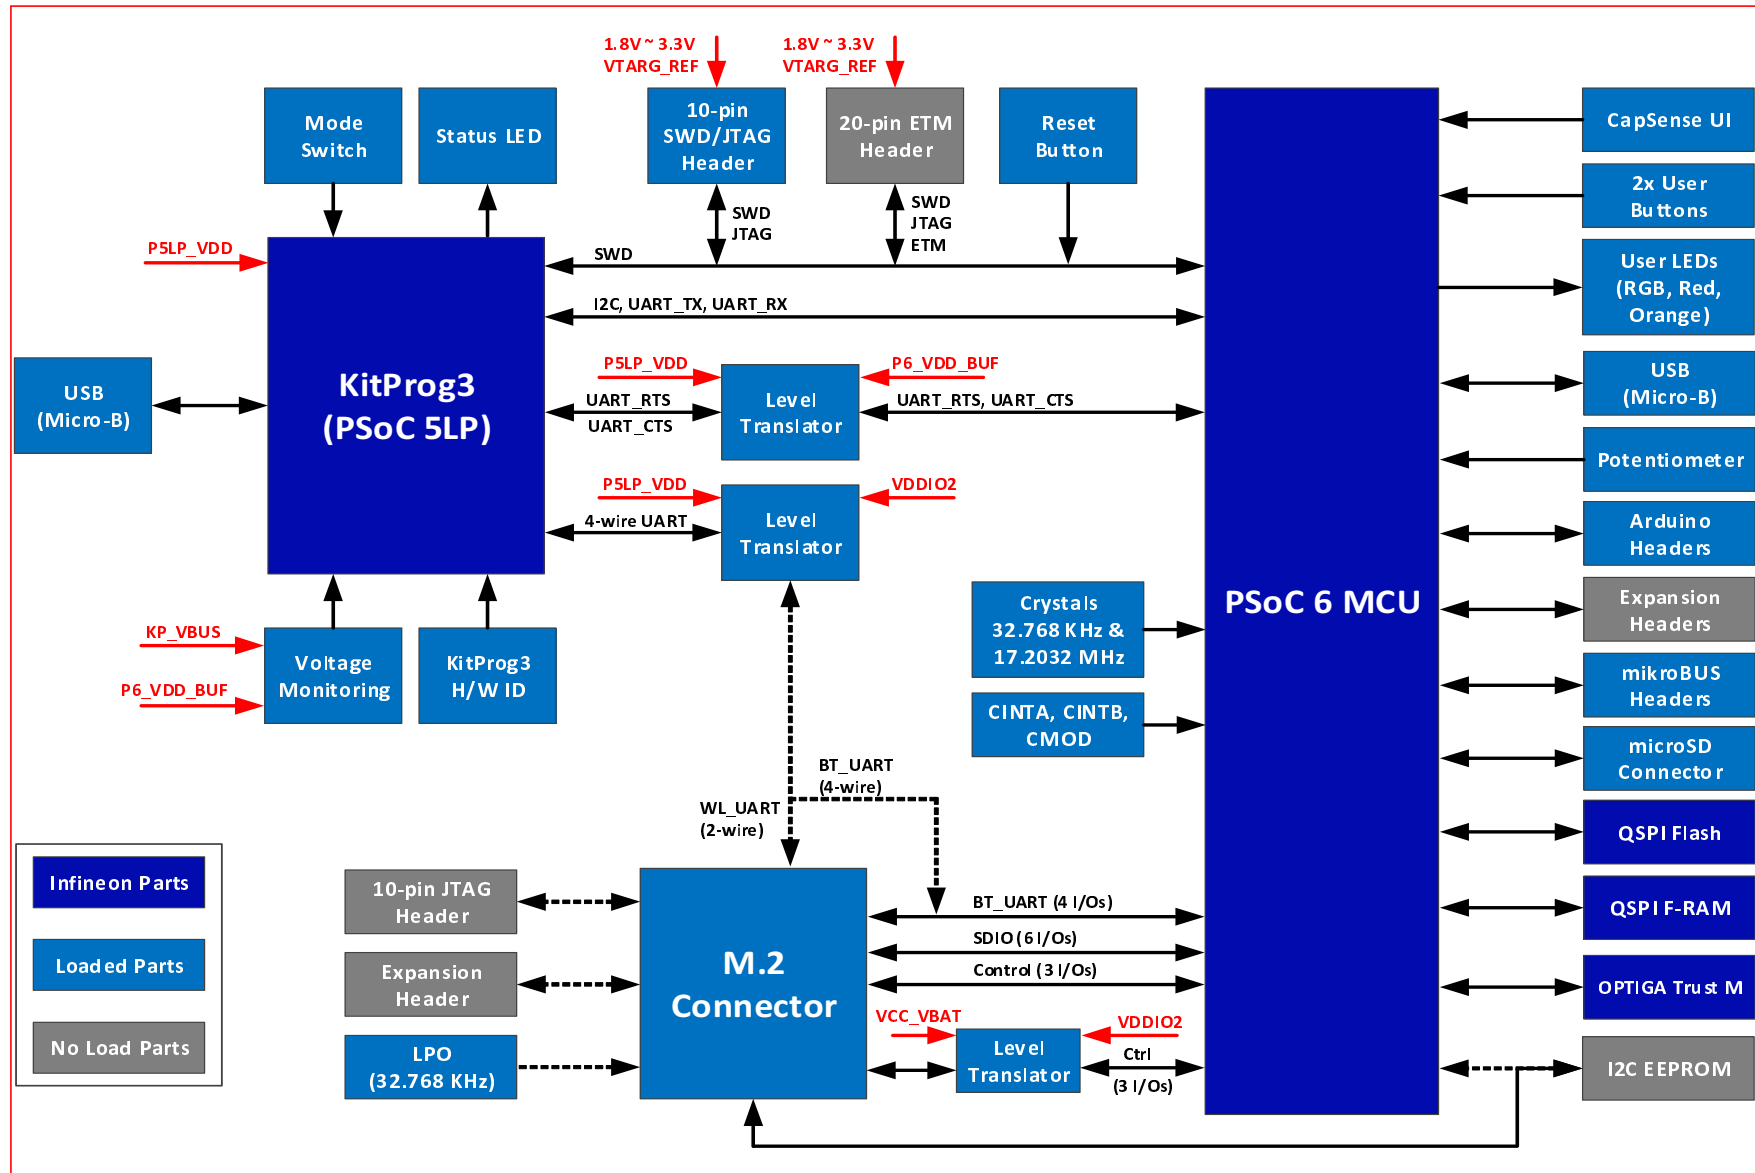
1.8V ~ 3.3V VTARG_REF

1.8V ~ 3.3V VTARG_REF

Mode Switch

Status LED

10-pin SWD/JTAG Header

20-pin ETM Header

Reset Button

CapSense UI

2x User Buttons

User LEDs (RGB, Red, Orange)

SWD JTAG

SWD JTAG ETM

P5LP_VDD

SWD

I2C, UART_TX, UART_RX

USB (Micro-B)

KitProg3 (PSoC 5LP)

P5LP_VDD

P6_VDD_BUF

UART_RTS UART_CTS

Level Translator

UART_RTS, UART_CTS

USB (Micro-B)

Potentiometer

P5LP_VDD

VDDIO2

4-wire UART

Level Translator

Arduino Headers

PSoC 6 MCU

Expansion Headers

Crystals 32.768 KHz & 17.2032 MHz

KP_VBUS

P6_VDD_BUF

Voltage Monitoring

KitProg3 H/W ID

mikroBUS Headers

CINTA, CINTB, CMOD

microSD Connector

BT_UART (4-wire)

WL_UART (2-wire)

QSPI Flash

Infineon Parts

10-pin JTAG Header

M.2 Connector

BT_UART (4 I/Os)

QSPI F-RAM

Loaded Parts

Expansion Header

SDIO (6 I/Os)

Control (3 I/Os)

OPTIGA Trust M

VCC_VBAT

VDDIO2

No Load Parts

LPO (32.768 KHz)

Level Translator

Ctrl (3 I/Os)

I2C EEPROM